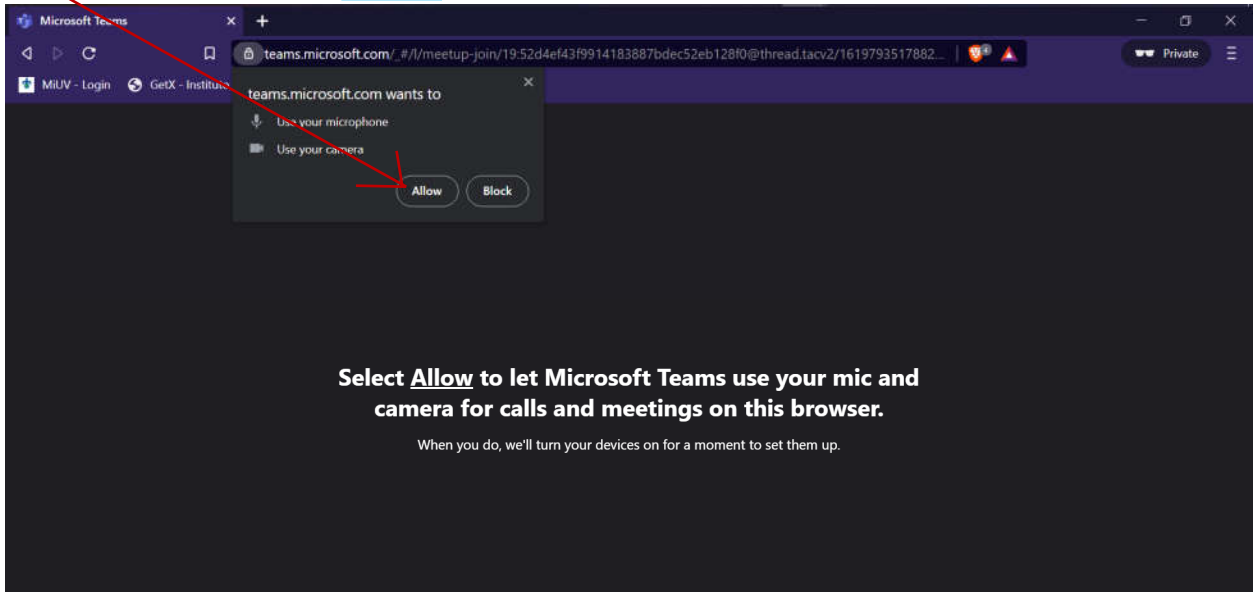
Microsoft Teams

teams.microsoft.com/_#/l/meetup-join/19:52d4ef43f9914183887bdec52eb128f0@thread.tacv2/1619793517882...

Private

MiUV - Login GetX - Institute

teams.microsoft.com wants to

Use your microphone

Use your camera

Allow Block

Select Allow to let Microsoft Teams use your mic and camera for calls and meetings on this browser.

When you do, we'll turn your devices on for a moment to set them up.